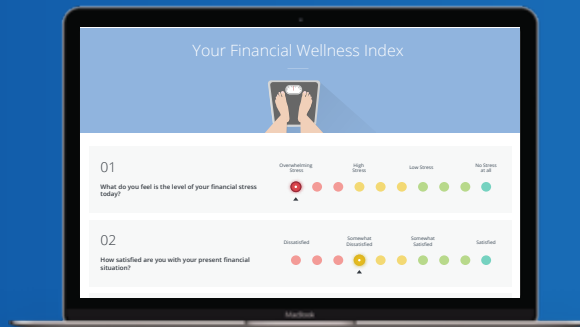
Your Financial Wellness Index

01

What do you feel is the level of your financial stress today?

Overwhelming Stress

High Stress

Low Stress

No Stress at all

02

How satisfied are you with your present financial situation?

Dissatisfied

Somewhat Dissatisfied

Somewhat Satisfied

Satisfied

MacBook